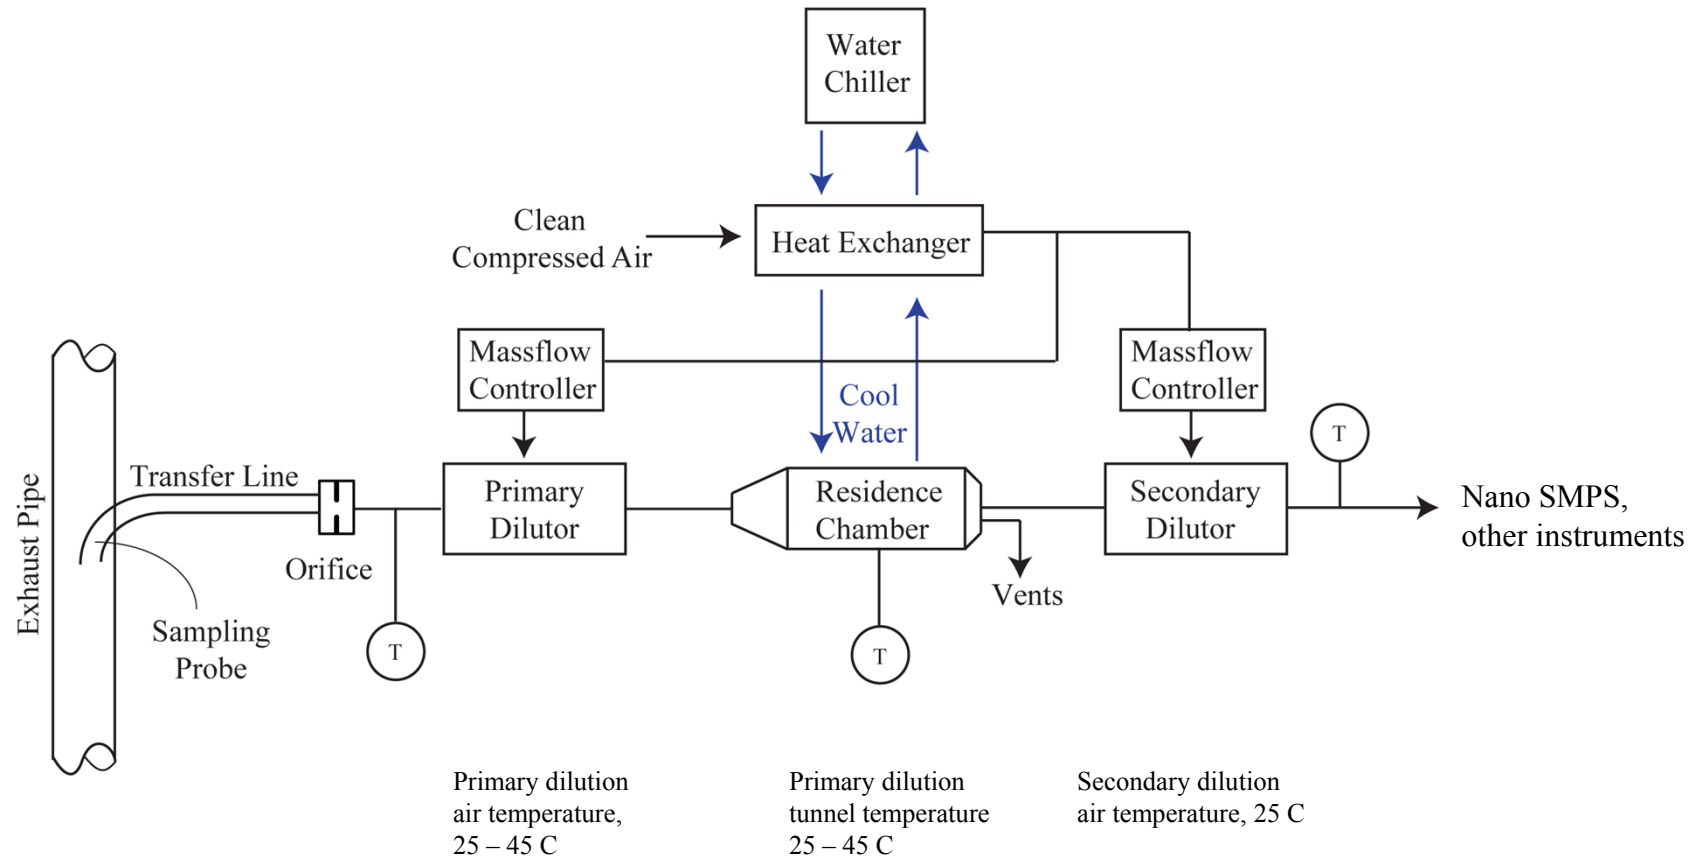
Water Chiller

Clean Compressed Air

Heat Exchanger

Massflow Controller

Massflow Controller

Cool Water

Exhaust Pipe

Transfer Line

Orifice

Sampling Probe

T

Primary Dilutor

Residence Chamber

T

Vents

Secondary Dilutor

T

Nano SMPS, other instruments

Primary dilution air temperature, 25 – 45 C

Primary dilution tunnel temperature 25 – 45 C

Secondary dilution air temperature, 25 C